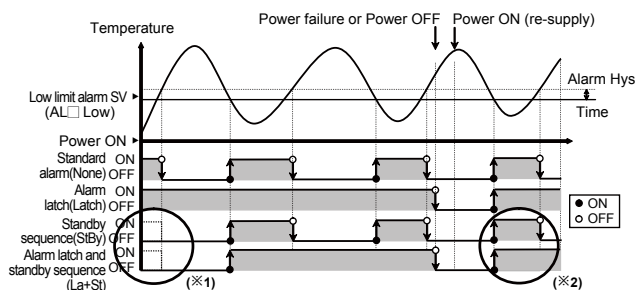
Temperature

Power failure or Power OFF

Power ON (re-supply)

Alarm Hys

Low limit alarm SV (AL□ Low)

Time

Power ON

Standard alarm(None) ON OFF

Alarm latch(Latch) ON OFF

Standby sequence(StBy) ON OFF

Alarm latch and standby sequence (La+St) ON OFF

● ON
○ OFF

(※1)

(※2)